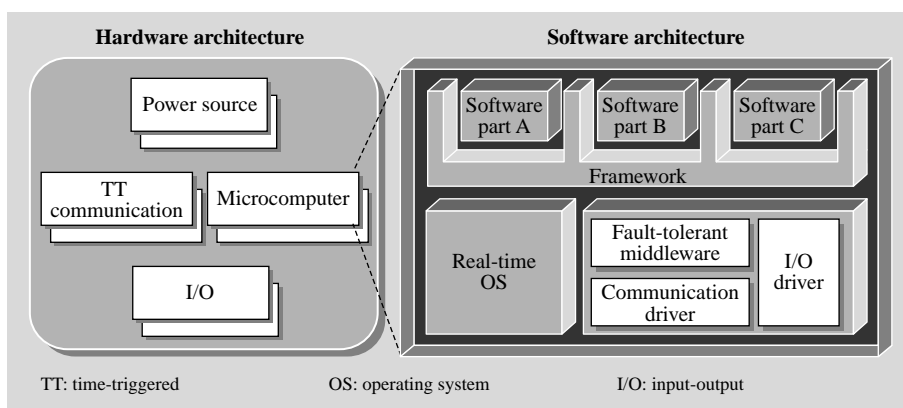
Hardware architecture

Power source

TT communication

Microcomputer

I/O

Software architecture

Software part A

Software part B

Software part C

Framework

Real-time OS

Fault-tolerant middleware

Communication driver

I/O driver

TT: time-triggered

OS: operating system

I/O: input-output